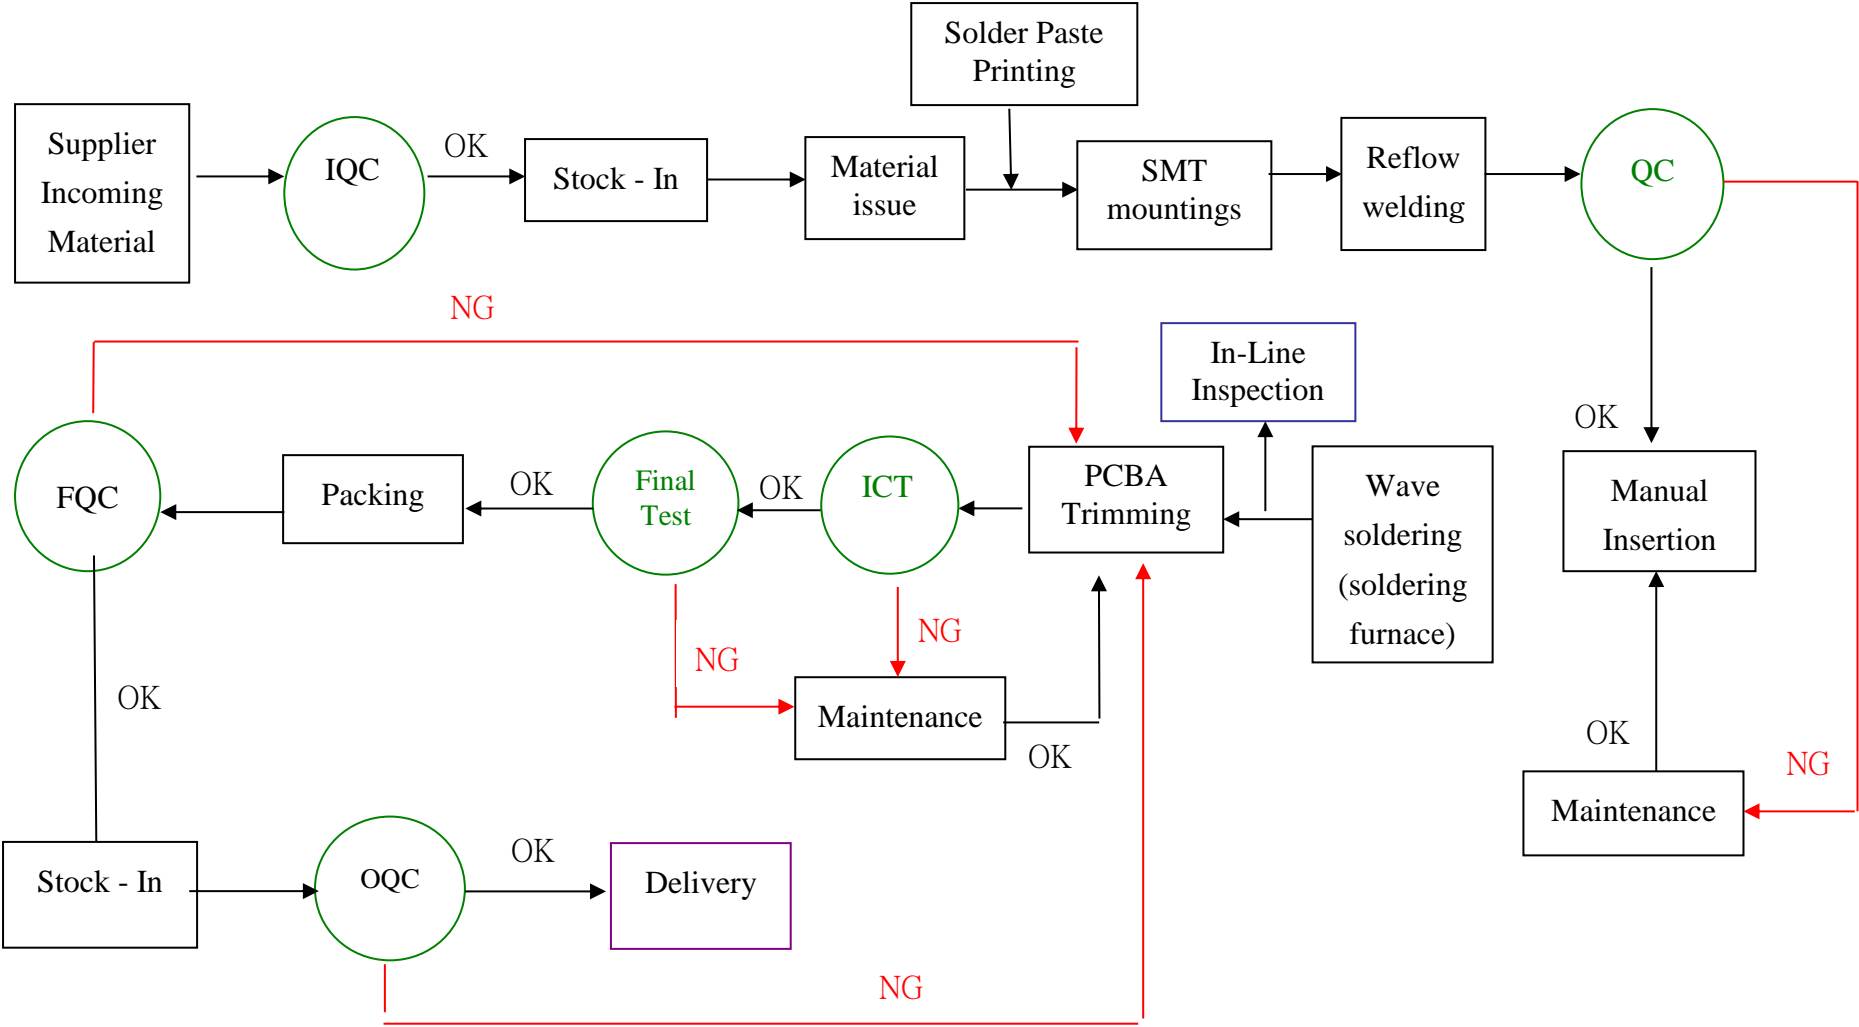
Solder Paste Printing

Supplier Incoming Material

IQC

OK

Stock - In

Material issue

SMT mountings

Reflow welding

QC

NG

In-Line Inspection

OK

FQC

Packing

OK

Final Test

OK

ICT

PCBA Trimming

Wave soldering (soldering furnace)

Manual Insertion

NG

NG

Maintenance

OK

OK

OK

NG

Maintenance

Stock - In

OQC

OK

Delivery

NG